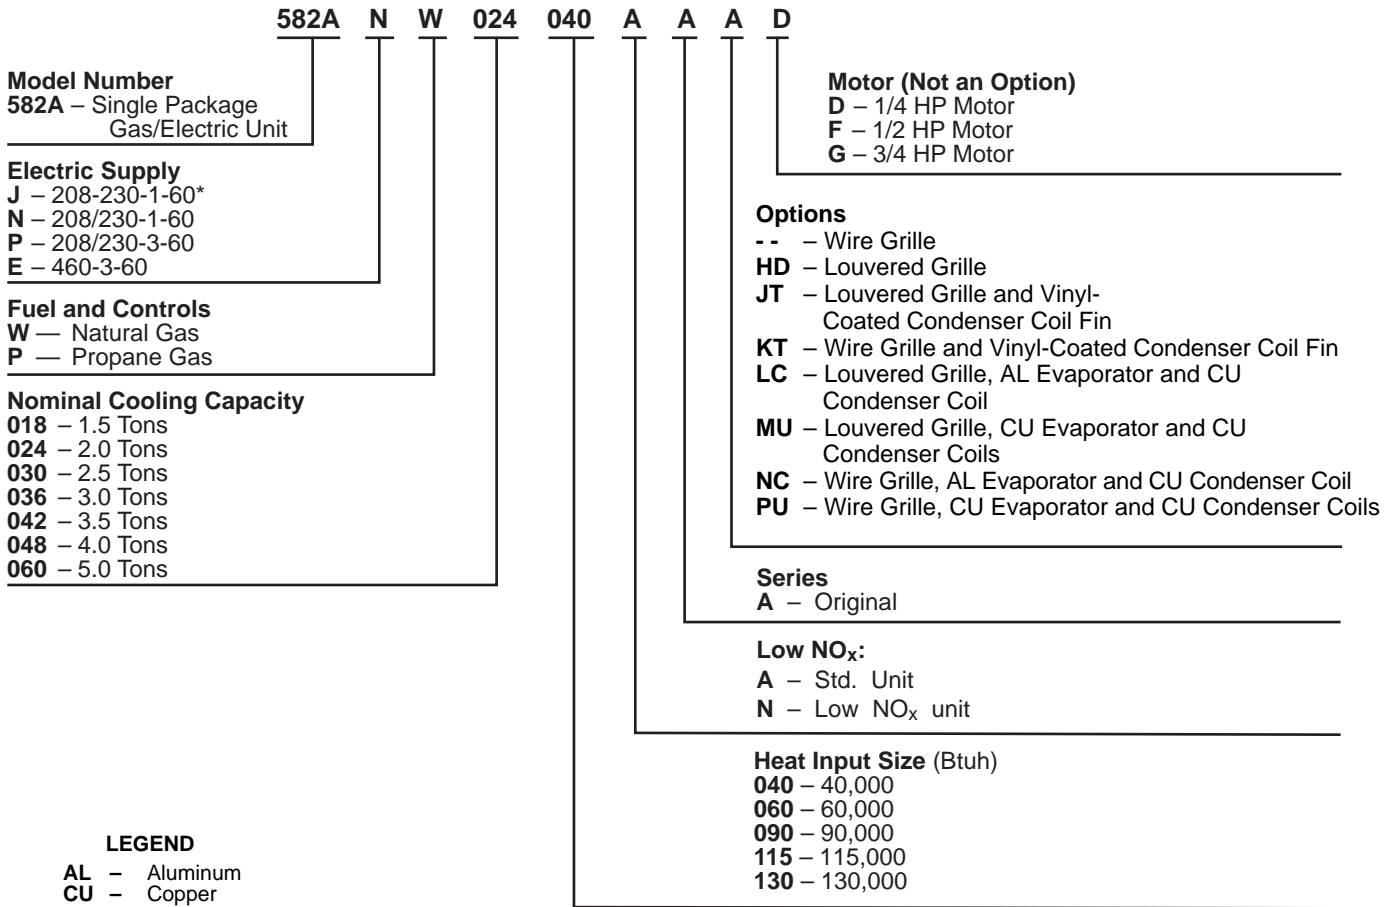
582A N W 024 040 A A A D

**Model Number**
**582A** – Single Package Gas/Electric Unit

**Electric Supply**
**J** – 208-230-1-60*
**N** – 208/230-1-60
**P** – 208/230-3-60
**E** – 460-3-60

**Fuel and Controls**
**W** — Natural Gas
**P** — Propane Gas

**Nominal Cooling Capacity**
**018** – 1.5 Tons
**024** – 2.0 Tons
**030** – 2.5 Tons
**036** – 3.0 Tons
**042** – 3.5 Tons
**048** – 4.0 Tons
**060** – 5.0 Tons

**Motor (Not an Option)**
**D** – 1/4 HP Motor
**F** – 1/2 HP Motor
**G** – 3/4 HP Motor

**Options**
**- -** – Wire Grille
**HD** – Louvered Grille
**JT** – Louvered Grille and Vinyl-Coated Condenser Coil Fin
**KT** – Wire Grille and Vinyl-Coated Condenser Coil Fin
**LC** – Louvered Grille, AL Evaporator and CU Condenser Coil
**MU** – Louvered Grille, CU Evaporator and CU Condenser Coils
**NC** – Wire Grille, AL Evaporator and CU Condenser Coil
**PU** – Wire Grille, CU Evaporator and CU Condenser Coils

**Series**
**A** – Original

**Low $NO_x$:**
**A** – Std. Unit
**N** – Low $NO_x$ unit

**Heat Input Size** (Btuh)
**040** – 40,000
**060** – 60,000
**090** – 90,000
**115** – 115,000
**130** – 130,000

**LEGEND**
**AL** – Aluminum
**CU** – Copper